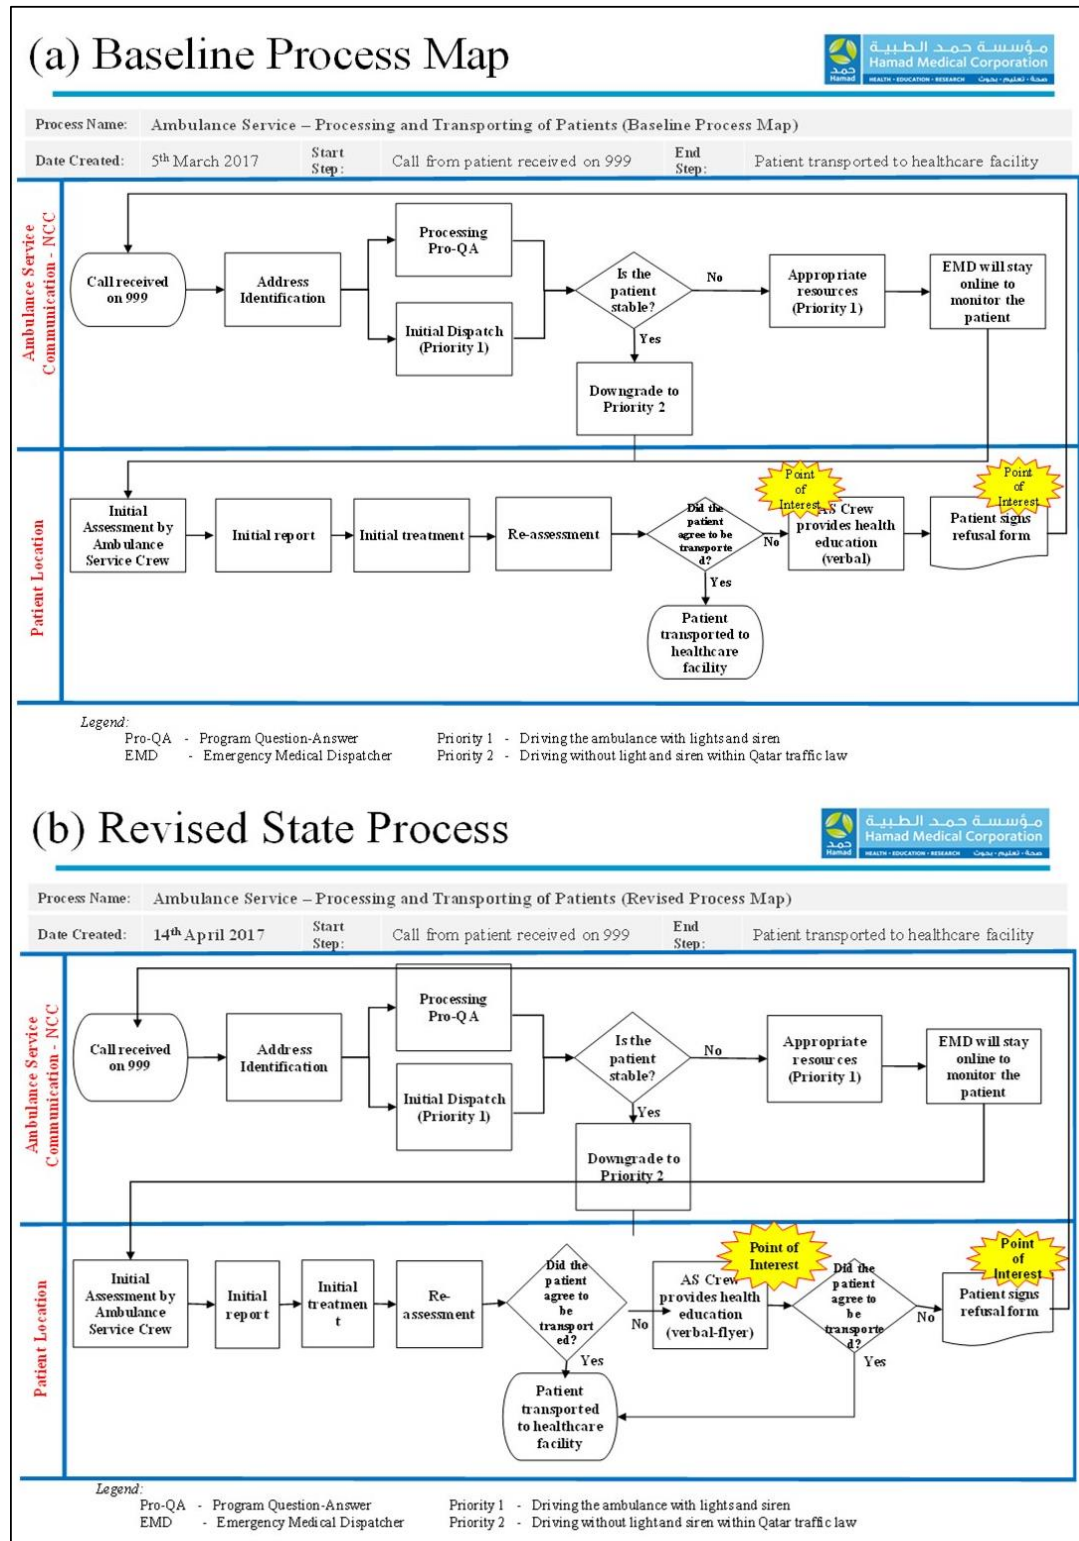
(a) Baseline Process Map

مؤسسة حمد الطبية
Hamad Medical Corporation
HEALTH • EDUCATION • RESEARCH صحة • تعليم • بحوث
حمد Hamad

Process Name: Ambulance Service – Processing and Transporting of Patients (Baseline Process Map)

Date Created: 5th March 2017 Start Step: Call from patient received on 999 End Step: Patient transported to healthcare facility

Ambulance Service Communication - NCC

Call received on 999

Address Identification

Processing Pro-QA

Initial Dispatch (Priority 1)

Is the patient stable?

No

Yes

Appropriate resources (Priority 1)

EMD will stay online to monitor the patient

Downgrade to Priority 2

Patient Location

Initial Assessment by Ambulance Service Crew

Initial report

Initial treatment

Re-assessment

Did the patient agree to be transported?

No

Yes

Point of Interest

AS Crew provides health education (verbal)

Point of Interest

Patient signs refusal form

Patient transported to healthcare facility

Legend:
Pro-QA - Program Question-Answer
EMD - Emergency Medical Dispatcher
Priority 1 - Driving the ambulance with lights and siren
Priority 2 - Driving without light and siren within Qatar traffic law

(b) Revised State Process

مؤسسة حمد الطبية
Hamad Medical Corporation
HEALTH • EDUCATION • RESEARCH صحة • تعليم • بحوث
حمد Hamad

Process Name: Ambulance Service – Processing and Transporting of Patients (Revised Process Map)

Date Created: 14th April 2017 Start Step: Call from patient received on 999 End Step: Patient transported to healthcare facility

Ambulance Service Communication - NCC

Call received on 999

Address Identification

Processing Pro-QA

Initial Dispatch (Priority 1)

Is the patient stable?

No

Yes

Appropriate resources (Priority 1)

EMD will stay online to monitor the patient

Downgrade to Priority 2

Patient Location

Initial Assessment by Ambulance Service Crew

Initial report

Initial treatment

Re-assessment

Did the patient agree to be transported?

No

Yes

Point of Interest

AS Crew provides health education (verbal-flyer)

Did the patient agree to be transported?

No

Yes

Point of Interest

Patient signs refusal form

Patient transported to healthcare facility

Legend:
Pro-QA - Program Question-Answer
EMD - Emergency Medical Dispatcher
Priority 1 - Driving the ambulance with lights and siren
Priority 2 - Driving without light and siren within Qatar traffic law